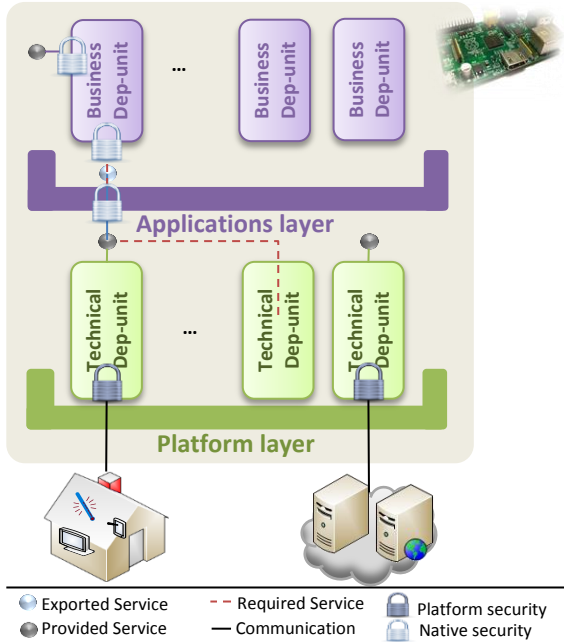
Business Dep-unit

...

Business Dep-unit

Business Dep-unit

Applications layer

Technical Dep-unit

...

Technical Dep-unit

Technical Dep-unit

Platform layer

Exported Service
Provided Service
Required Service
Communication
Platform security
Native security